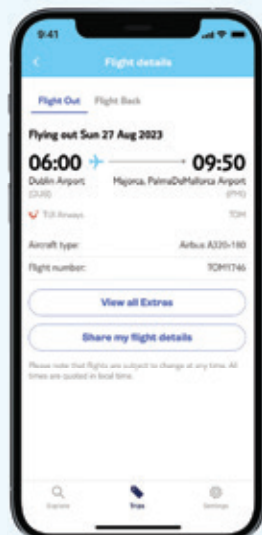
9:41

Flight details

Flight Out Flight Back

Flying out Sun 27 Aug 2023

06:00 09:50

Dublin Airport (DUB)

Majorca, PalmaDeMallorca Airport (PMI)

TUI Airways TOM

Aircraft type: Airbus A320-100

Flight number: TOM1746

View all Extras

Share my flight details

Please note that flights are subject to change at any time. All times are quoted in local time.

Explore Trips Settings